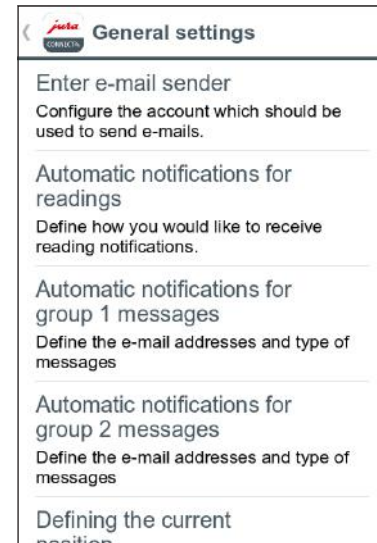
jura CONNECT

General settings

Enter e-mail sender
Configure the account which should be used to send e-mails.

Automatic notifications for readings
Define how you would like to receive reading notifications.

Automatic notifications for group 1 messages
Define the e-mail addresses and type of messages

Automatic notifications for group 2 messages
Define the e-mail addresses and type of messages

Defining the current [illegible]